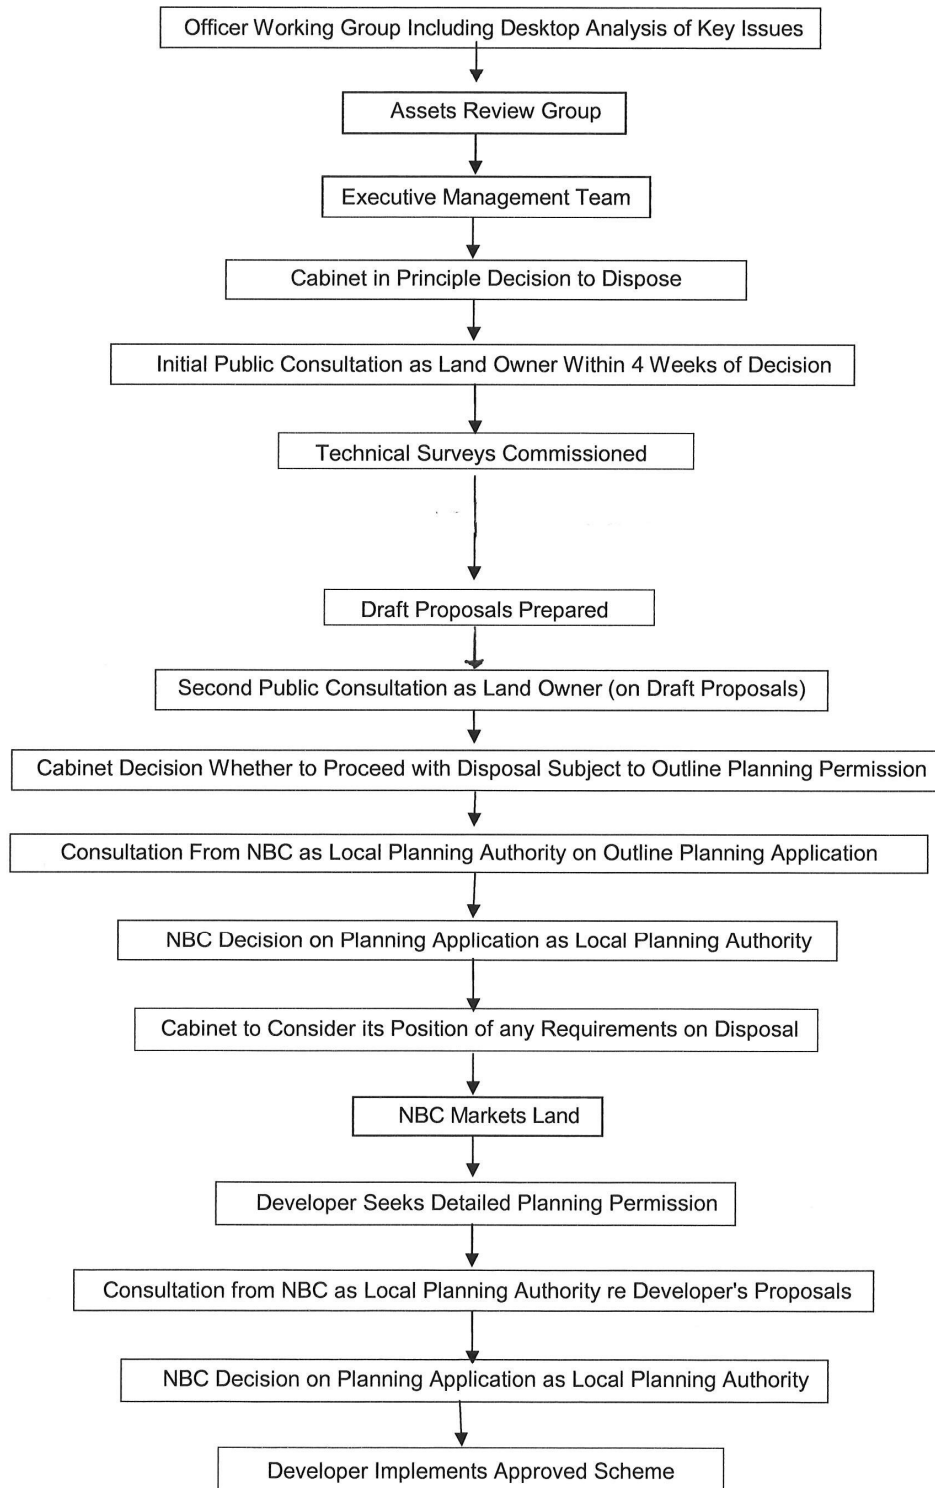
Officer Working Group Including Desktop Analysis of Key Issues

Assets Review Group

Executive Management Team

Cabinet in Principle Decision to Dispose

Initial Public Consultation as Land Owner Within 4 Weeks of Decision

Technical Surveys Commissioned

Draft Proposals Prepared

Second Public Consultation as Land Owner (on Draft Proposals)

Cabinet Decision Whether to Proceed with Disposal Subject to Outline Planning Permission

Consultation From NBC as Local Planning Authority on Outline Planning Application

NBC Decision on Planning Application as Local Planning Authority

Cabinet to Consider its Position of any Requirements on Disposal

NBC Markets Land

Developer Seeks Detailed Planning Permission

Consultation from NBC as Local Planning Authority re Developer's Proposals

NBC Decision on Planning Application as Local Planning Authority

Developer Implements Approved Scheme